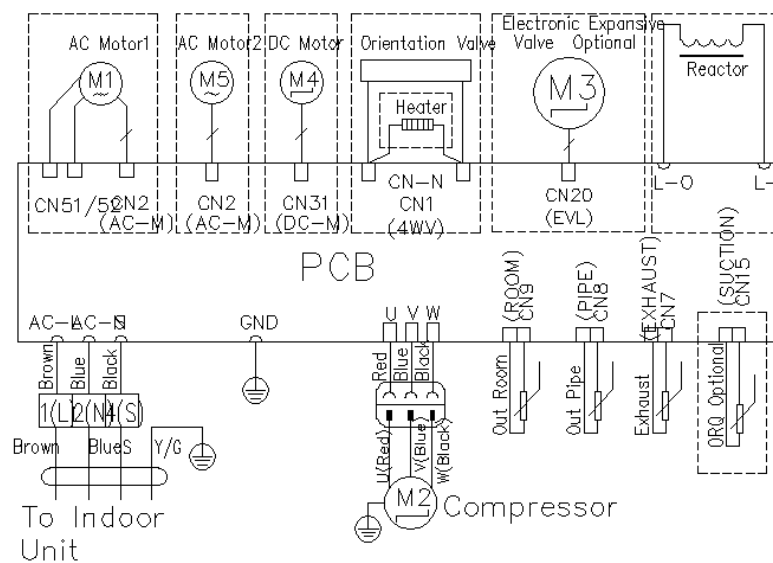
AC Motor1
M1
AC Motor2
M5
DC Motor
M4
Orientation Valve
Heater
Electronic Expansive Valve Optional
M3
Reactor
CN51/52
CN2 (AC-M)
CN2 (AC-M)
CN31 (DC-M)
CN-N
CN1 (4WV)
CN20 (EVL)
L-O
L-
PCB
(ROOM) CN9
(PIPE) CN8
(EXHAUST) CN7
(SUCTION) CN15
AC-L
AC-N
GND
U V W
Brown
Blue
Black
1(L)
2(N)
4(S)
Brown
Blue
S
Y/G
Red
Blue
Black
U(Red)
V(Blue)
W(Black)
M2
Compressor
Out Room
Out Pipe
Exhaust
ORQ Optional
To Indoor Unit